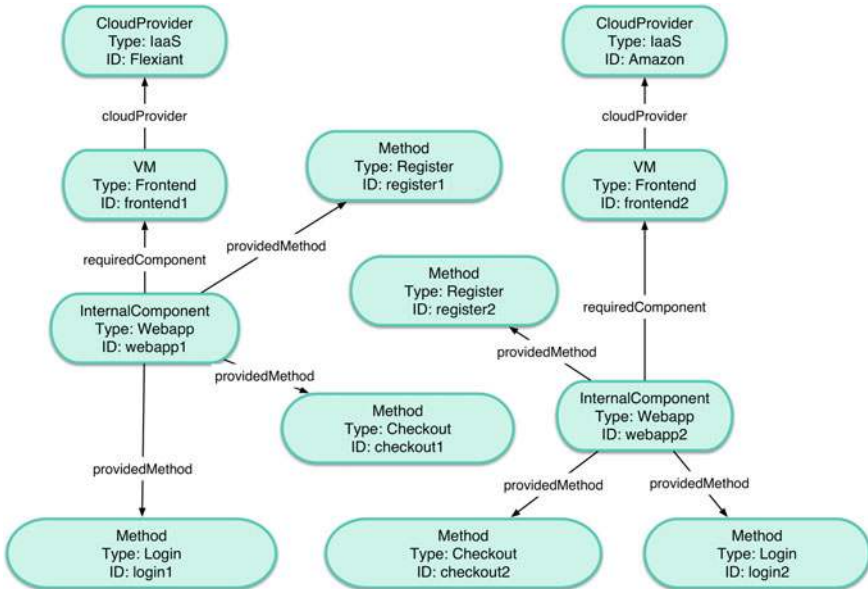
CloudProvider
Type: IaaS
ID: Flexiant

cloudProvider

VM
Type: Frontend
ID: frontend1

requiredComponent

providedMethod

Method
Type: Register
ID: register1

InternalComponent
Type: Webapp
ID: webapp1

providedMethod

Method
Type: Checkout
ID: checkout1

providedMethod

Method
Type: Login
ID: login1

CloudProvider
Type: IaaS
ID: Amazon

cloudProvider

VM
Type: Frontend
ID: frontend2

Method
Type: Register
ID: register2

requiredComponent

providedMethod

InternalComponent
Type: Webapp
ID: webapp2

providedMethod

providedMethod

Method
Type: Checkout
ID: checkout2

Method
Type: Login
ID: login2